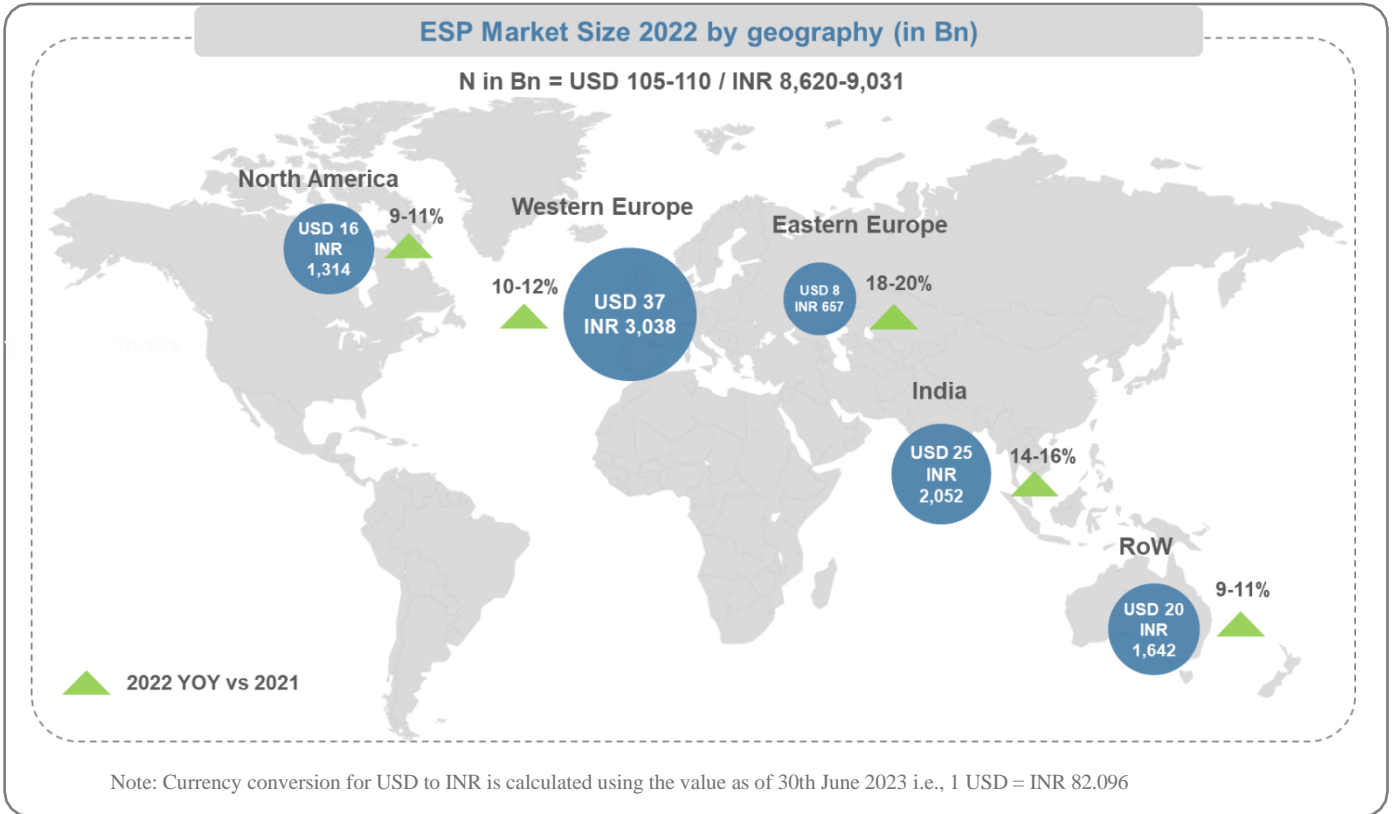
ESP Market Size 2022 by geography (in Bn)

N in Bn = USD 105-110 / INR 8,620-9,031

North America

USD 16
INR
1,314

9-11%

Western Europe

10-12%

USD 37
INR 3,038

Eastern Europe

USD 8
INR 657

18-20%

India

USD 25
INR
2,052

14-16%

RoW

USD 20
INR
1,642

9-11%

2022 YOY vs 2021

Note: Currency conversion for USD to INR is calculated using the value as of 30th June 2023 i.e., 1 USD = INR 82.096